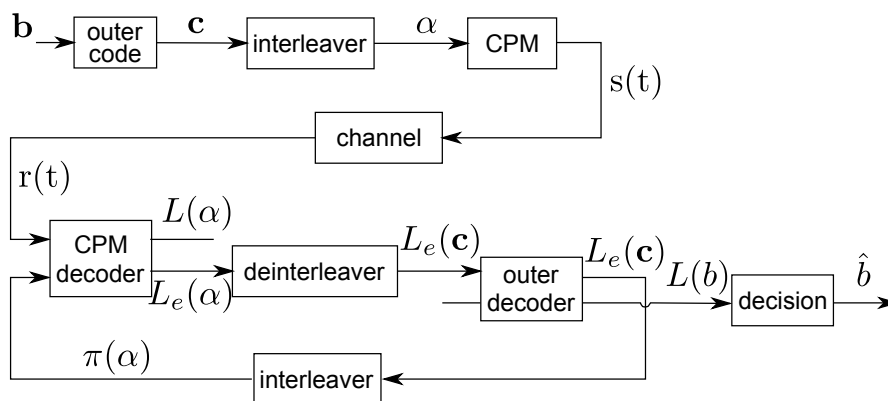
$\mathbf{b}$

outer code

$\mathbf{c}$

interleaver

$\alpha$

CPM

$\mathrm{s(t)}$

channel

$\mathrm{r(t)}$

CPM decoder

$L(\alpha)$

$L_e(\alpha)$

deinterleaver

$L_e(\mathbf{c})$

outer decoder

$L_e(\mathbf{c})$

$L(b)$

decision

$\hat{b}$

$\pi(\alpha)$

interleaver